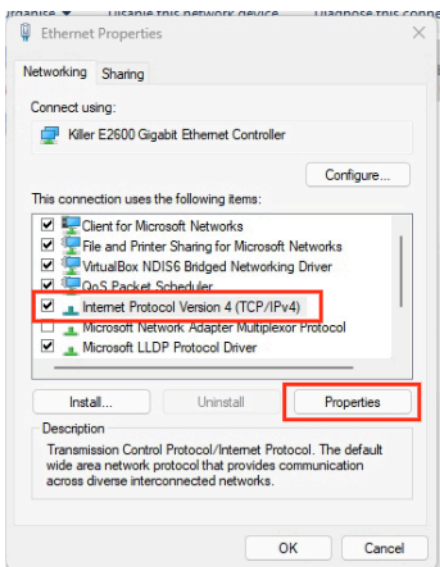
Organise ▼ Disable this network device Diagnose this connection

Ethernet Properties

Networking Sharing

Connect using:

Killer E2600 Gigabit Ethernet Controller

Configure...

This connection uses the following items:

Client for Microsoft Networks
File and Printer Sharing for Microsoft Networks
VirtualBox NDIS6 Bridged Networking Driver
QoS Packet Scheduler
Internet Protocol Version 4 (TCP/IPv4)
Microsoft Network Adapter Multiplexor Protocol
Microsoft LLDP Protocol Driver

Install... Uninstall Properties

Description

Transmission Control Protocol/Internet Protocol. The default wide area network protocol that provides communication across diverse interconnected networks.

OK Cancel